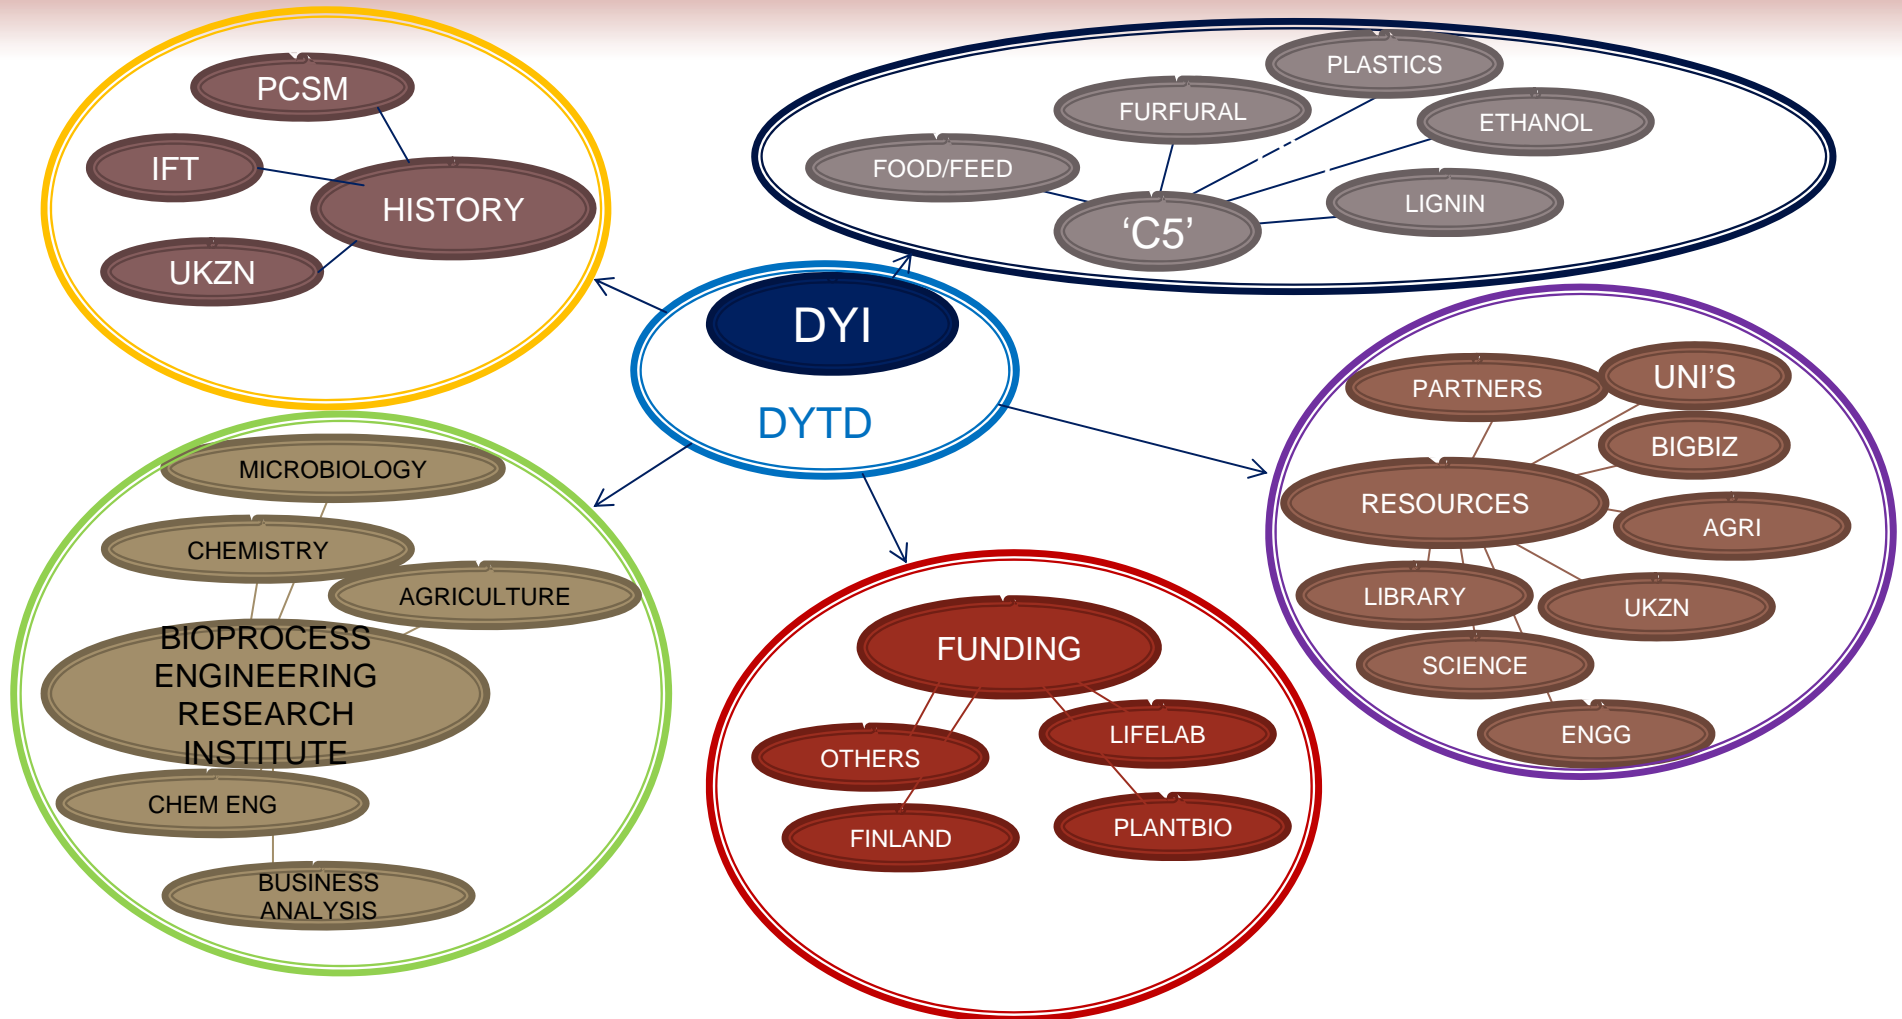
PCSM
IFT
HISTORY
UKZN

PLASTICS
FURFURAL
ETHANOL
FOOD/FEED
LIGNIN
‘C5’

DYI
DYTD

PARTNERS
UNI’S
BIGBIZ
RESOURCES
AGRI
LIBRARY
UKZN
SCIENCE
ENGG

MICROBIOLOGY
CHEMISTRY
AGRICULTURE
BIOPROCESS ENGINEERING RESEARCH INSTITUTE
CHEM ENG
BUSINESS ANALYSIS

FUNDING
OTHERS
LIFELAB
FINLAND
PLANTBIO